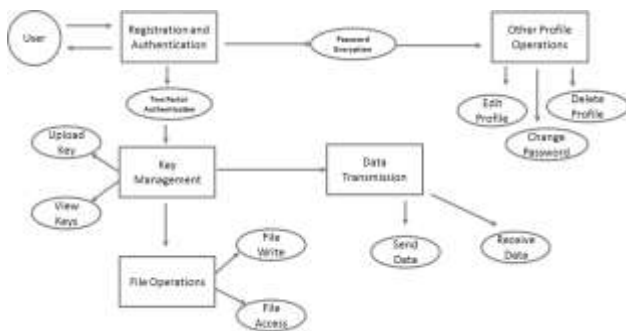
User

Registration and Authentication

Password Encryption

Other Profile Operations

Edit Profile

Delete Profile

Change Password

Two Factor Authentication

Upload Key

Key Management

View Keys

Data Transmission

Send Data

Receive Data

File Operations

File Write

File Access